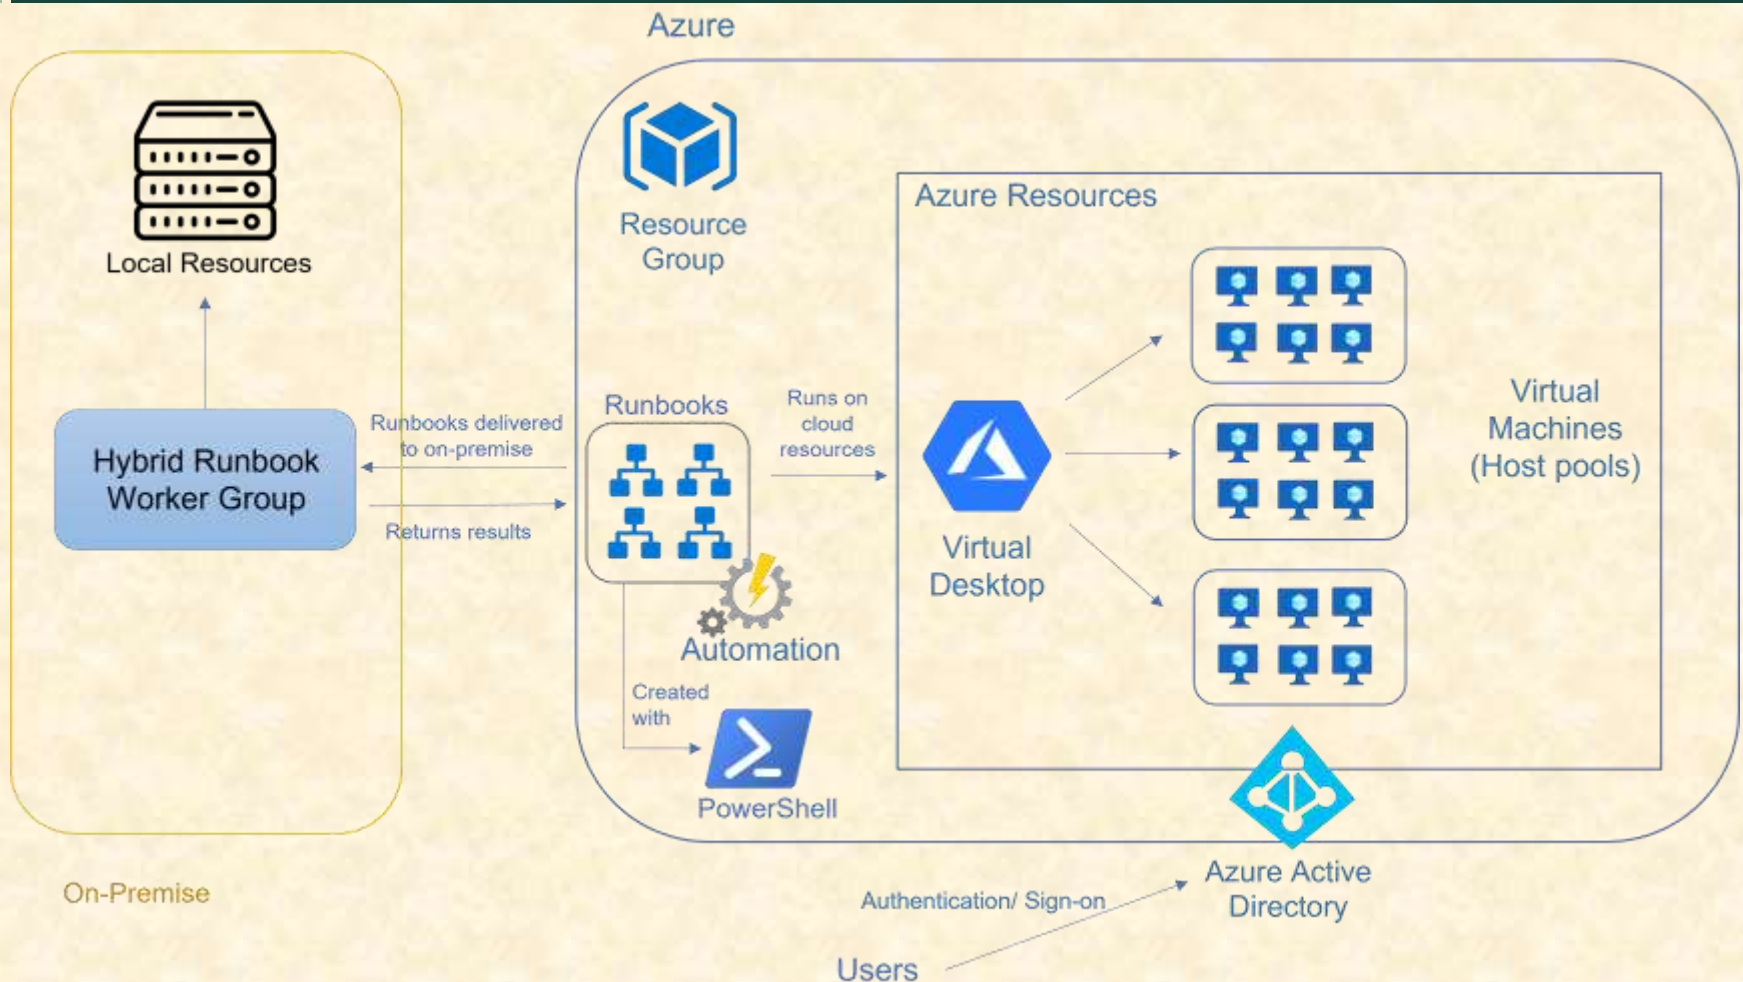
Azure

Local Resources

Hybrid Runbook Worker Group

Runbooks delivered to on-premise

Returns results

On-Premise

Resource Group

Runbooks

Runs on cloud resources

Automation

Created with

PowerShell

Azure Resources

Virtual Desktop

Virtual Machines (Host pools)

Azure Active Directory

Authentication/ Sign-on

Users